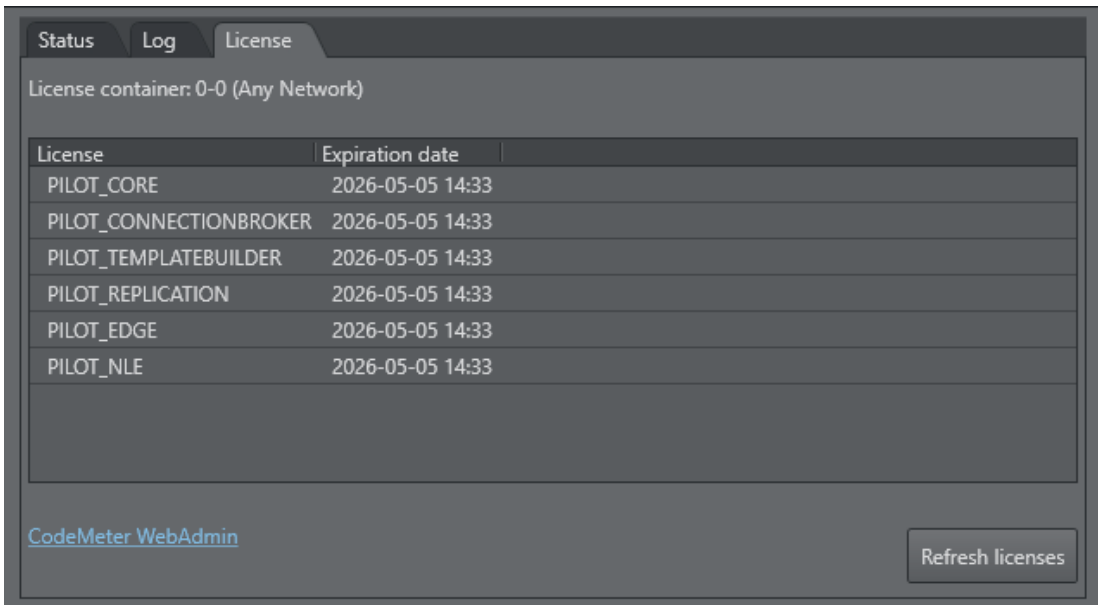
Status Log License

License container: 0-0 (Any Network)

| License | Expiration date |
|---|---|
| PILOT_CORE | 2026-05-05 14:33 |
| PILOT_CONNECTIONBROKER | 2026-05-05 14:33 |
| PILOT_TEMPLATEBUILDER | 2026-05-05 14:33 |
| PILOT_REPLICATION | 2026-05-05 14:33 |
| PILOT_EDGE | 2026-05-05 14:33 |
| PILOT_NLE | 2026-05-05 14:33 |

CodeMeter WebAdmin

Refresh licenses